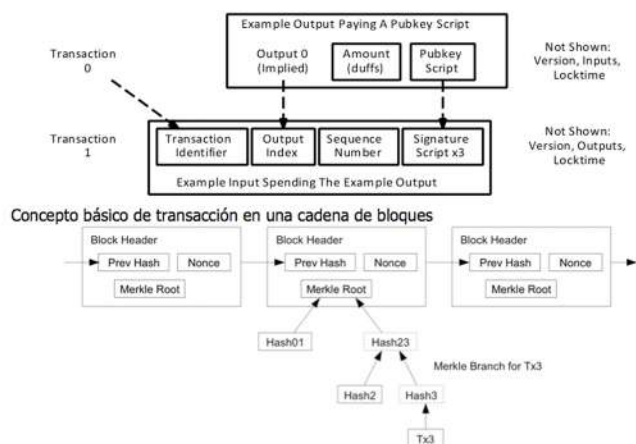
Example Output Paying A Pubkey Script

Output 0 (Implied)

Amount (duffs)

Pubkey Script

Not Shown: Version, Inputs, Locktime

Transaction 0

Transaction 1

Transaction Identifier

Output Index

Sequence Number

Signature Script x3

Not Shown: Version, Outputs, Locktime

Example Input Spending The Example Output

Concepto básico de transacción en una cadena de bloques

Block Header
Prev Hash
Nonce
Merkle Root

Block Header
Prev Hash
Nonce
Merkle Root

Block Header
Prev Hash
Nonce
Merkle Root

Hash01

Hash23

Merkle Branch for Tx3

Hash2

Hash3

Tx3